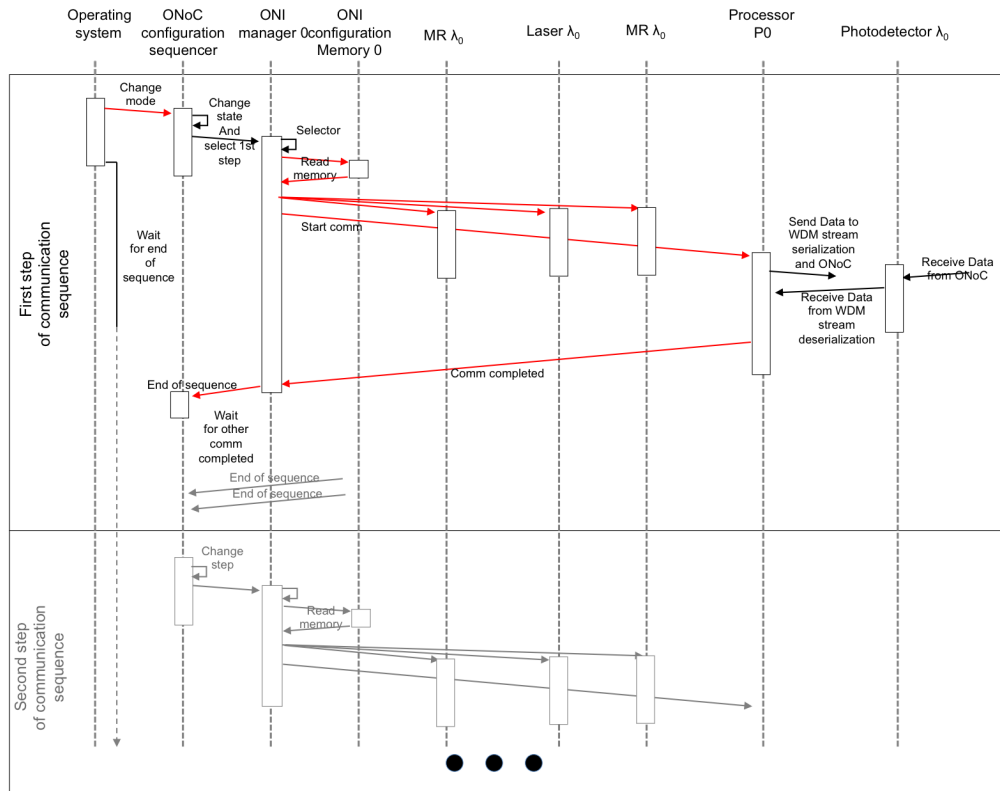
Operating system

ONoC configuration sequencer

ONI manager 0

ONI configuration Memory 0

MR $\lambda_0$

Laser $\lambda_0$

MR $\lambda_0$

Processor P0

Photodetector $\lambda_0$

First step of communication sequence

Change mode

Change state And select 1st step

Selector

Read memory

Start comm

Wait for end of sequence

Send Data to WDM stream serialization and ONoC

Receive Data from ONoC

Receive Data from WDM stream deserialization

Comm completed

End of sequence

Wait for other comm completed

End of sequence

End of sequence

Second step of communication sequence

Change step

Read memory